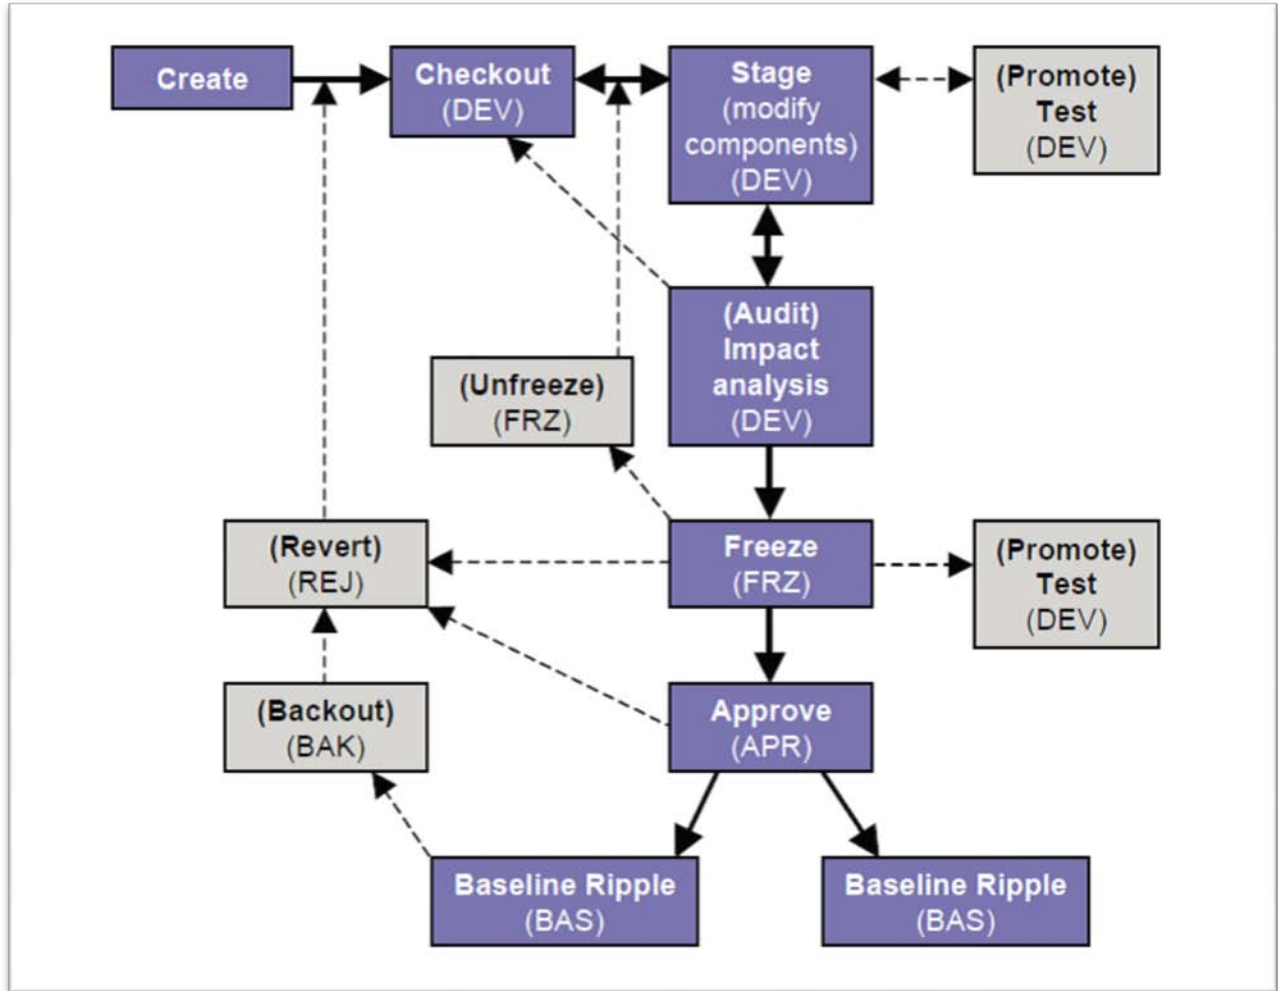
Create

Checkout
(DEV)

Stage
(modify components)
(DEV)

(Promote)
Test
(DEV)

(Audit)
Impact analysis
(DEV)

(Unfreeze)
(FRZ)

(Revert)
(REJ)

Freeze
(FRZ)

(Promote)
Test
(DEV)

(Backout)
(BAK)

Approve
(APR)

Baseline Ripple
(BAS)

Baseline Ripple
(BAS)